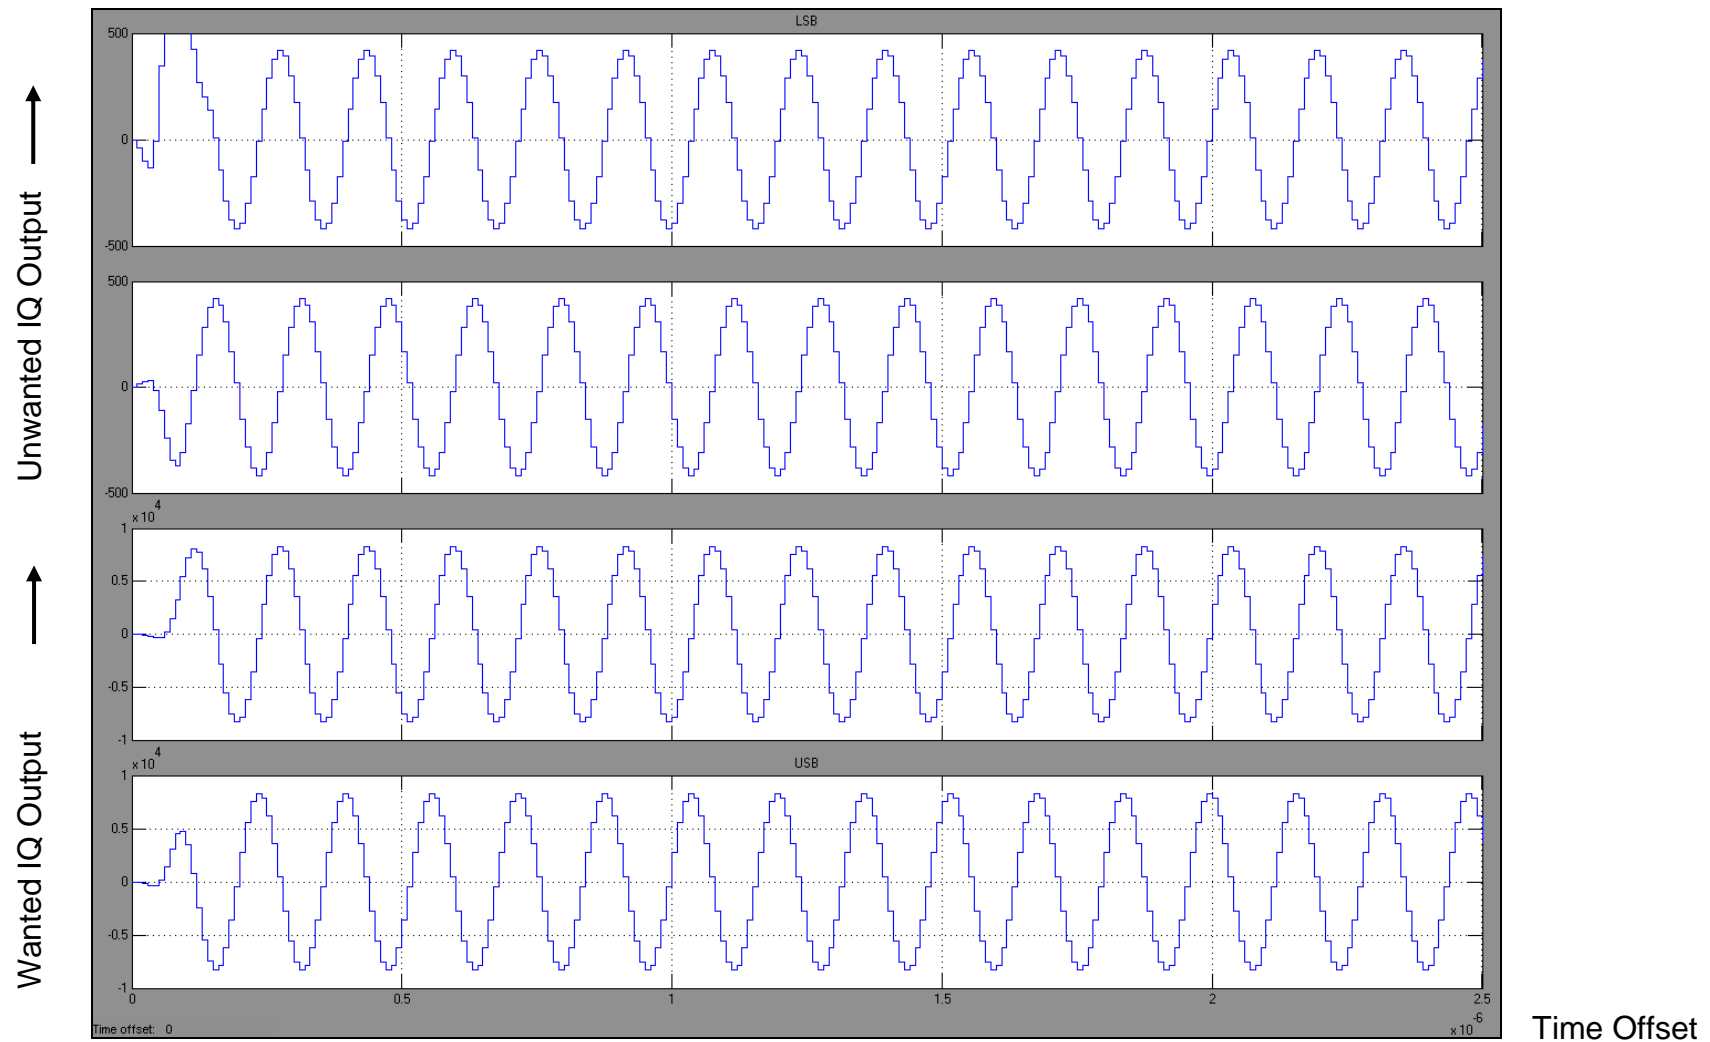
LSB

500

0

-500

500

0

-500

$\times 10^4$

1

0.5

0

-0.5

-1

$\times 10^4$

USB

1

0.5

0

-0.5

-1

0 0.5 1 1.5 2 2.5

$\times 10^{-6}$

Time offset: 0

Unwanted IQ Output

Wanted IQ Output

Time Offset